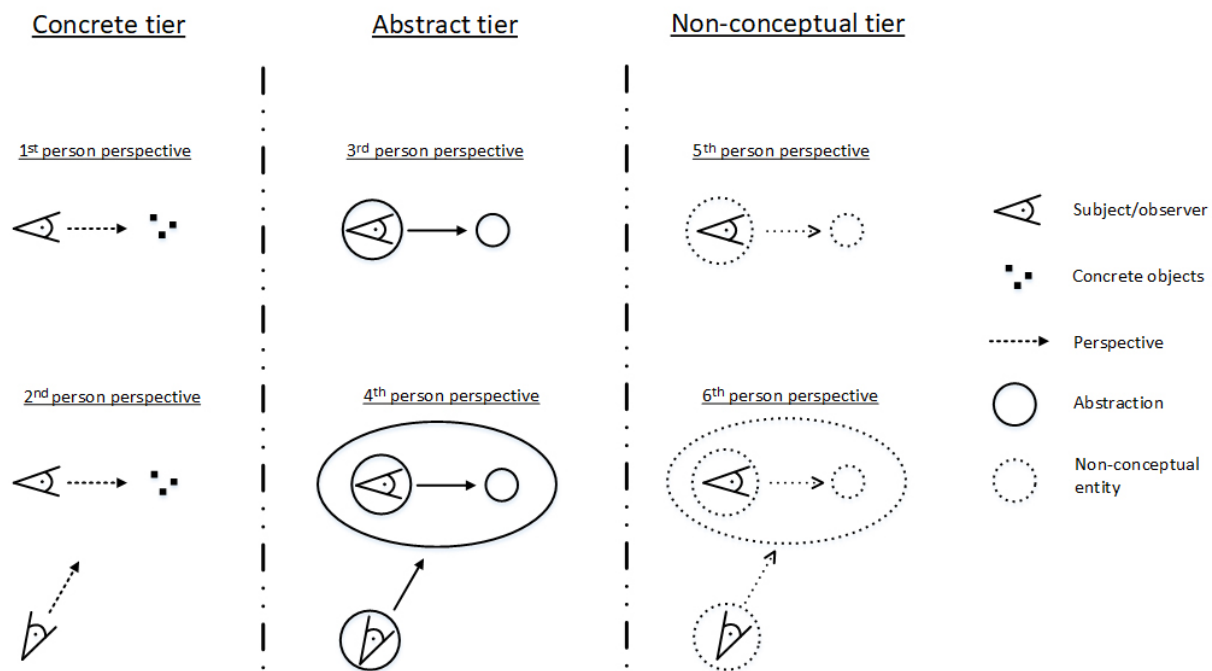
Concrete tier

Abstract tier

Non-conceptual tier

1$^{st}$ person perspective

2$^{nd}$ person perspective

3$^{rd}$ person perspective

4$^{th}$ person perspective

5$^{th}$ person perspective

6$^{th}$ person perspective

Subject/observer

Concrete objects

Perspective

Abstraction

Non-conceptual entity